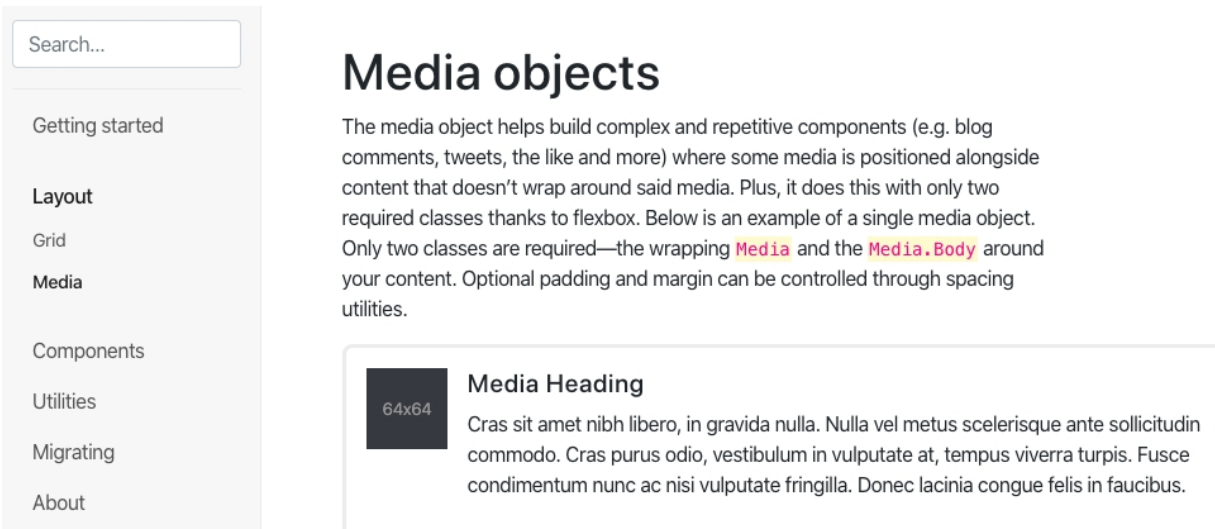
Search...

Getting started

Layout

Grid

Media

Components

Utilities

Migrating

About

# Media objects

The media object helps build complex and repetitive components (e.g. blog comments, tweets, the like and more) where some media is positioned alongside content that doesn't wrap around said media. Plus, it does this with only two required classes thanks to flexbox. Below is an example of a single media object. Only two classes are required—the wrapping Media and the Media.Body around your content. Optional padding and margin can be controlled through spacing utilities.

64x64

Media Heading

Cras sit amet nibh libero, in gravida nulla. Nulla vel metus scelerisque ante sollicitudin commodo. Cras purus odio, vestibulum in vulputate at, tempus viverra turpis. Fusce condimentum nunc ac nisi vulputate fringilla. Donec lacinia congue felis in faucibus.